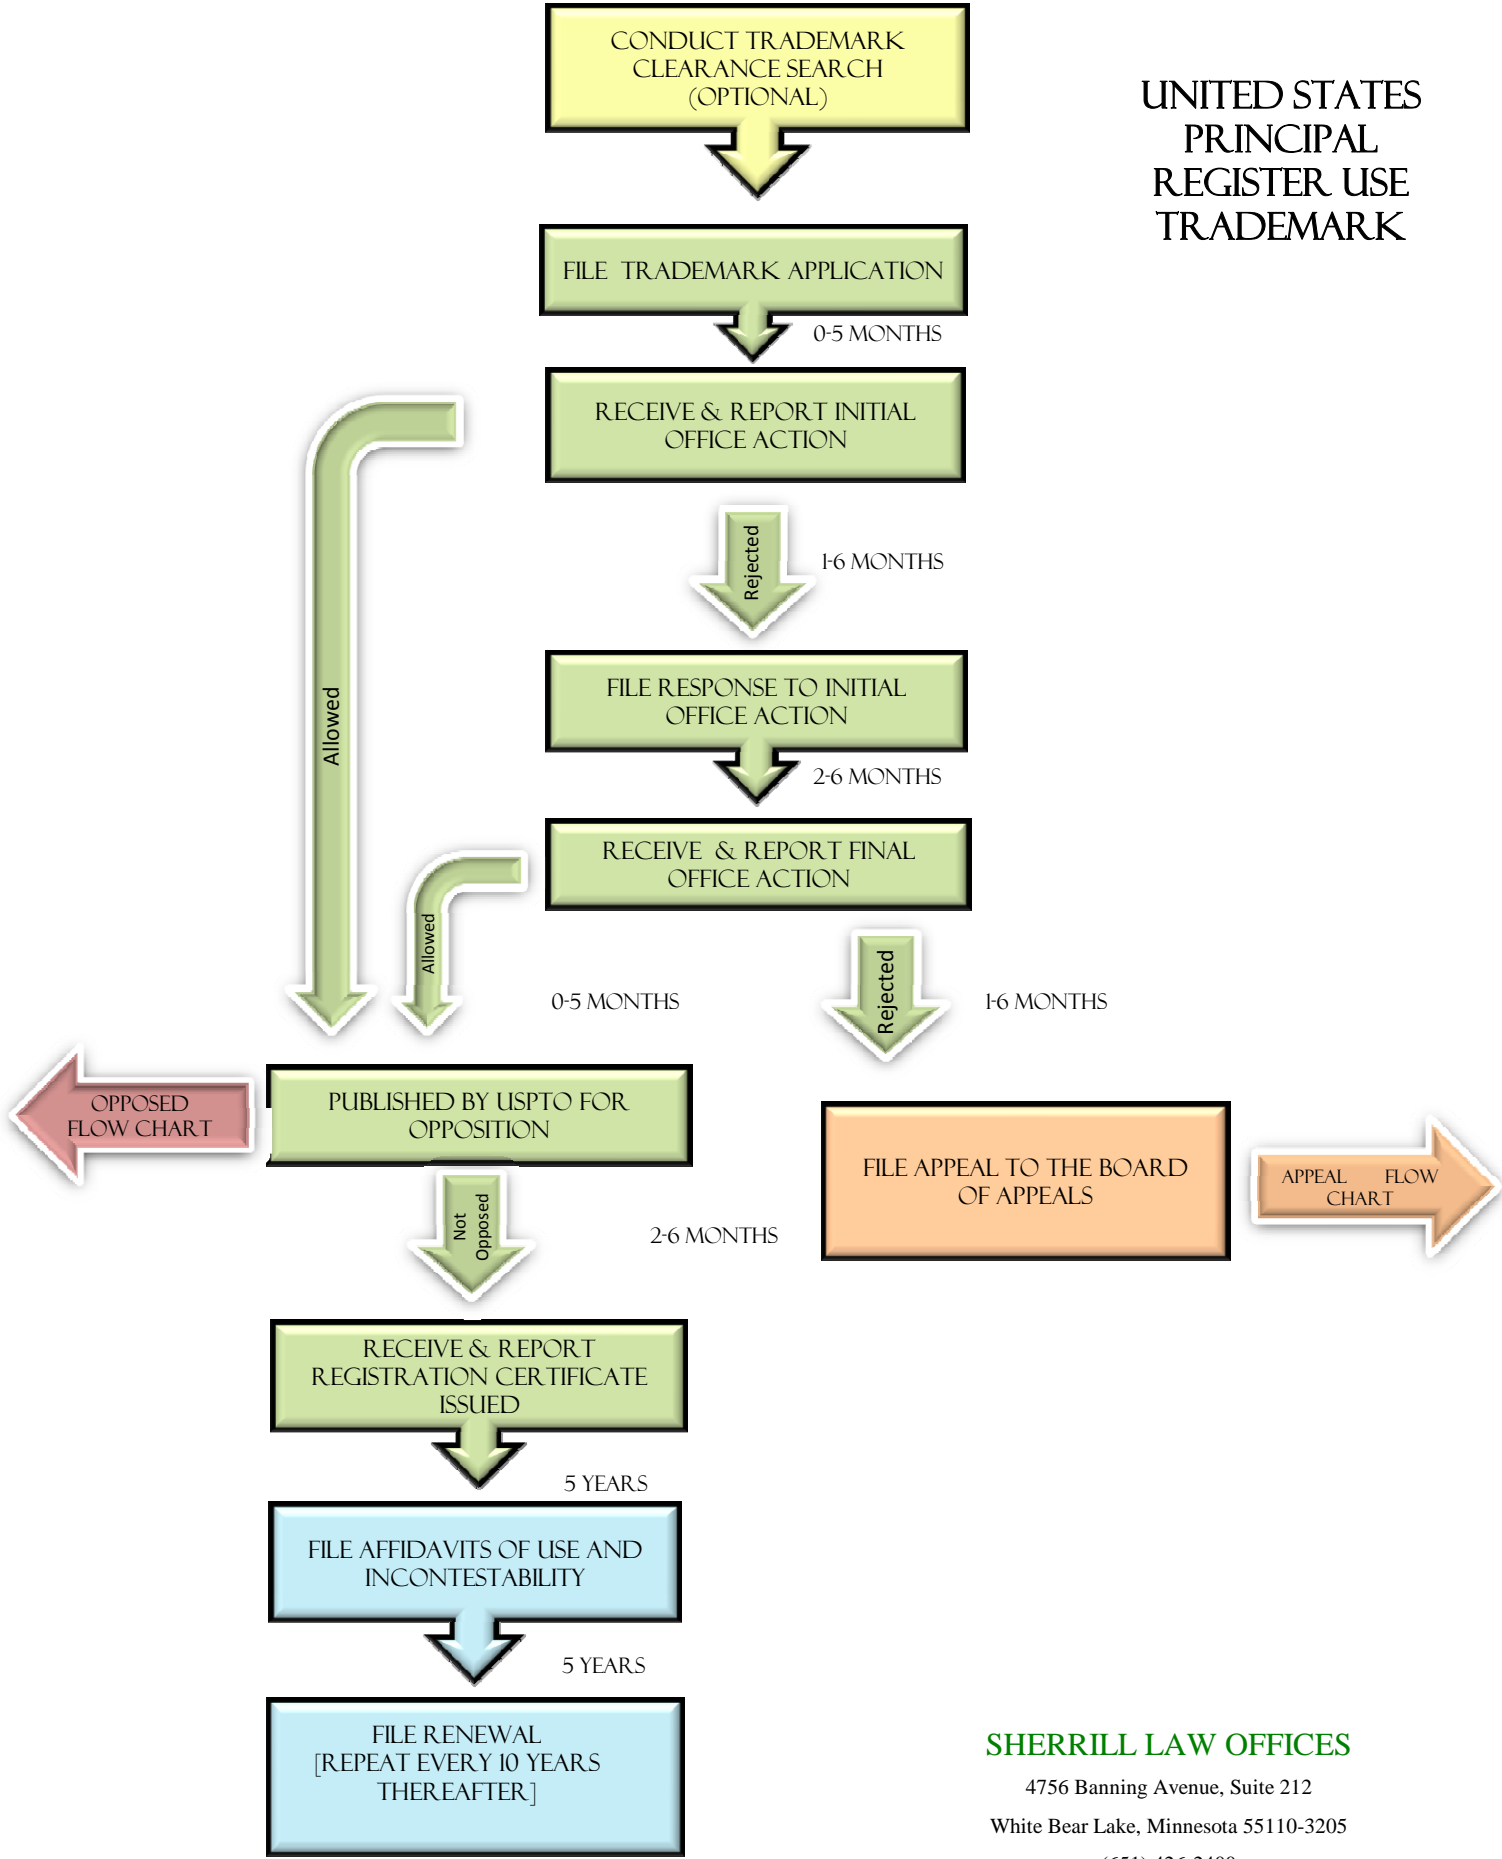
CONDUCT TRADEMARK CLEARANCE SEARCH (OPTIONAL)

UNITED STATES PRINCIPAL REGISTER USE TRADEMARK

FILE TRADEMARK APPLICATION

0-5 MONTHS

RECEIVE & REPORT INITIAL OFFICE ACTION

Allowed

Rejected

1-6 MONTHS

FILE RESPONSE TO INITIAL OFFICE ACTION

2-6 MONTHS

RECEIVE & REPORT FINAL OFFICE ACTION

Allowed

0-5 MONTHS

Rejected

1-6 MONTHS

OPPOSED FLOW CHART

PUBLISHED BY USPTO FOR OPPOSITION

FILE APPEAL TO THE BOARD OF APPEALS

APPEAL FLOW CHART

Not Opposed

2-6 MONTHS

RECEIVE & REPORT REGISTRATION CERTIFICATE ISSUED

5 YEARS

FILE AFFIDAVITS OF USE AND INCONTESTABILITY

5 YEARS

FILE RENEWAL [REPEAT EVERY 10 YEARS THEREAFTER]

SHERRILL LAW OFFICES

4756 Banning Avenue, Suite 212

White Bear Lake, Minnesota 55110-3205

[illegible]